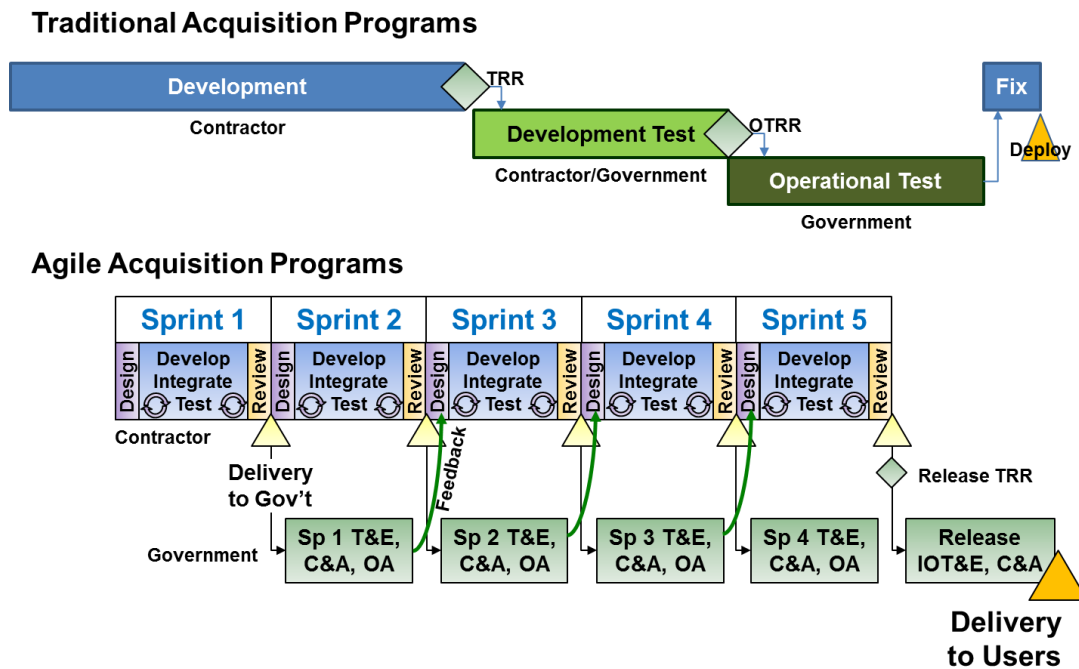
Traditional Acquisition Programs

Development

TRR

Contractor

Development Test

OTRR

Contractor/Government

Operational Test

Government

Fix

Deploy

Agile Acquisition Programs

Sprint 1

Design
Develop
Integrate
Test
Review

Sprint 2

Design
Develop
Integrate
Test
Review

Sprint 3

Design
Develop
Integrate
Test
Review

Sprint 4

Design
Develop
Integrate
Test
Review

Sprint 5

Design
Develop
Integrate
Test
Review

Contractor

Delivery to Gov't

Feedback

Release TRR

Government

Sp 1 T&E, C&A, OA

Sp 2 T&E, C&A, OA

Sp 3 T&E, C&A, OA

Sp 4 T&E, C&A, OA

Release IOT&E, C&A

Delivery to Users